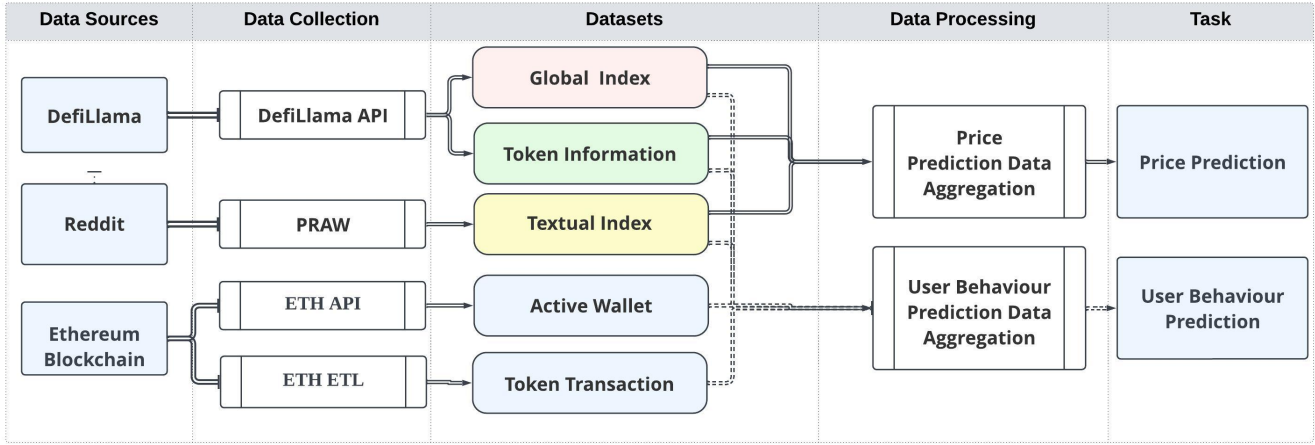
Data Sources

Data Collection

Datasets

Data Processing

Task

DefiLlama

Reddit

Ethereum Blockchain

DefiLlama API

PRAW

ETH API

ETH ETL

Global Index

Token Information

Textual Index

Active Wallet

Token Transaction

Price Prediction Data Aggregation

User Behaviour Prediction Data Aggregation

Price Prediction

User Behaviour Prediction